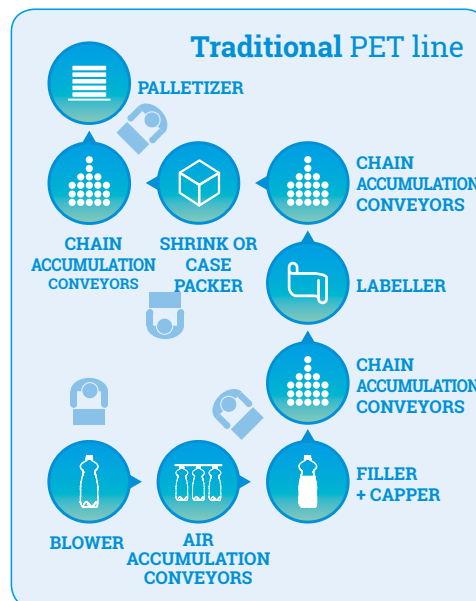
**Traditional** PET line

PALLETIZER

CHAIN ACCUMULATION CONVEYORS

SHRINK OR CASE PACKER

CHAIN ACCUMULATION CONVEYORS

LABELLER

CHAIN ACCUMULATION CONVEYORS

BLOWER

AIR ACCUMULATION CONVEYORS

FILLER + CAPPER